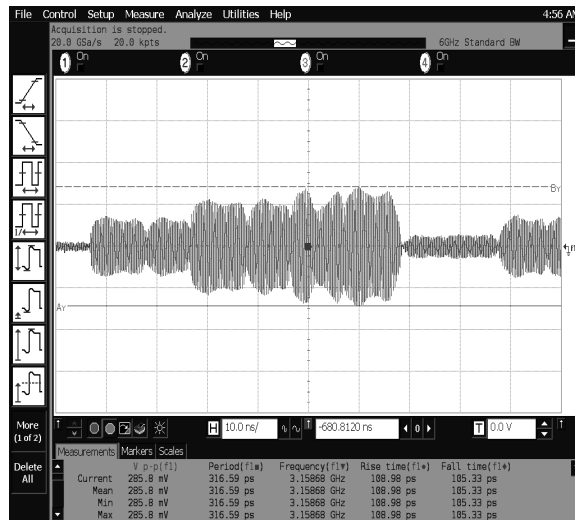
File Control Setup Measure Analyze Utilities Help 4:56 A

Acquisition is stopped.
20.0 GSa/s 20.0 kpts
6GHz Standard BW

1 On
2 On
3 On
4 On

BY
AY

More (1 of 2)

Delete All

H 10.0 ns/
-680.8120 ns
0
T 0.0 V

Measurements Markers Scales

| | V p-p(f1) | Period(f1) | Frequency(f1) | Rise time(f1) | Fall time(f1) |
|---|---|---|---|---|---|
| Current | 285.8 mV | 316.59 ps | 3.15868 GHz | 108.98 ps | 105.33 ps |
| Mean | 285.8 mV | 316.59 ps | 3.15868 GHz | 108.98 ps | 105.33 ps |
| Min | 285.8 mV | 316.59 ps | 3.15868 GHz | 108.98 ps | 105.33 ps |
| Max | 285.8 mV | 316.59 ps | 3.15868 GHz | 108.98 ps | 105.33 ps |